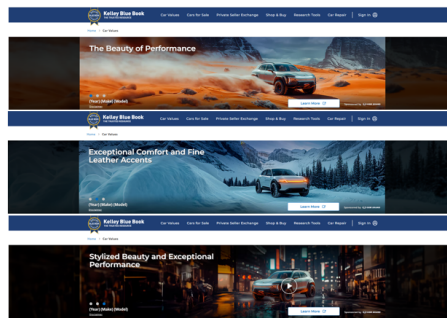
Kelley Blue Book
Car Values Cars for Sale Private Seller Exchange Shop & Buy Research Tools Car Repair Sign In
Home / Car Values
The Beauty of Performance
(Year) (Make) (Model)
Learn More
Sponsored by

Kelley Blue Book
Car Values Cars for Sale Private Seller Exchange Shop & Buy Research Tools Car Repair Sign In
Home / Car Values
Exceptional Comfort and Fine Leather Accents
(Year) (Make) (Model)
Learn More
Sponsored by

Kelley Blue Book
Car Values Cars for Sale Private Seller Exchange Shop & Buy Research Tools Car Repair Sign In
Home / Car Values
Stylized Beauty and Exceptional Performance
(Year) (Make) (Model)
Learn More
Sponsored by